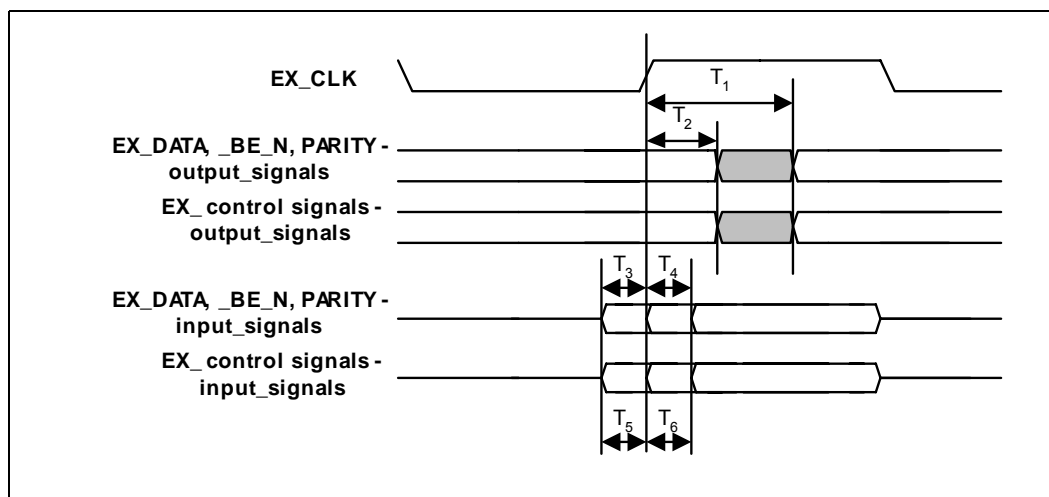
EX_CLK

$T_1$

$T_2$

EX_DATA, _BE_N, PARITY - output_signals

EX_ control signals - output_signals

$T_3$ $T_4$

EX_DATA, _BE_N, PARITY - input_signals

EX_ control signals - input_signals

$T_5$ $T_6$